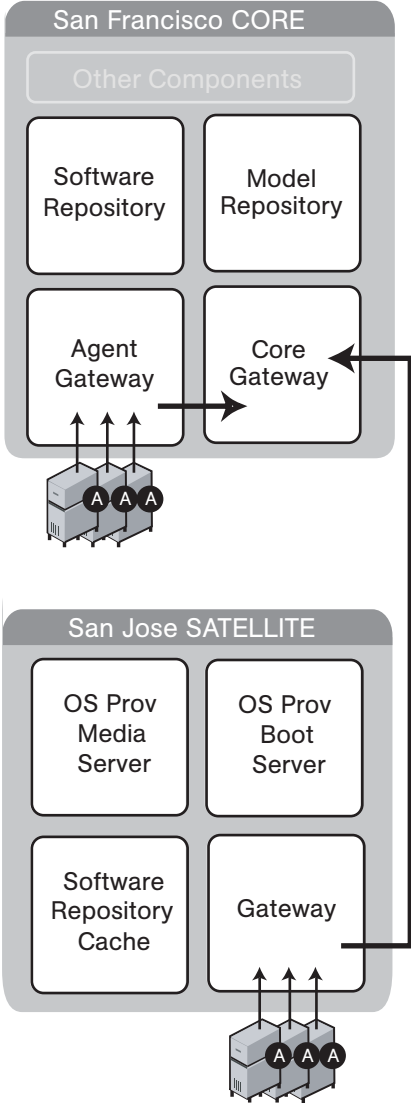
San Francisco CORE

Other Components

Software Repository

Model Repository

Agent Gateway

Core Gateway

A A A

San Jose SATELLITE

OS Prov Media Server

OS Prov Boot Server

Software Repository Cache

Gateway

A A A